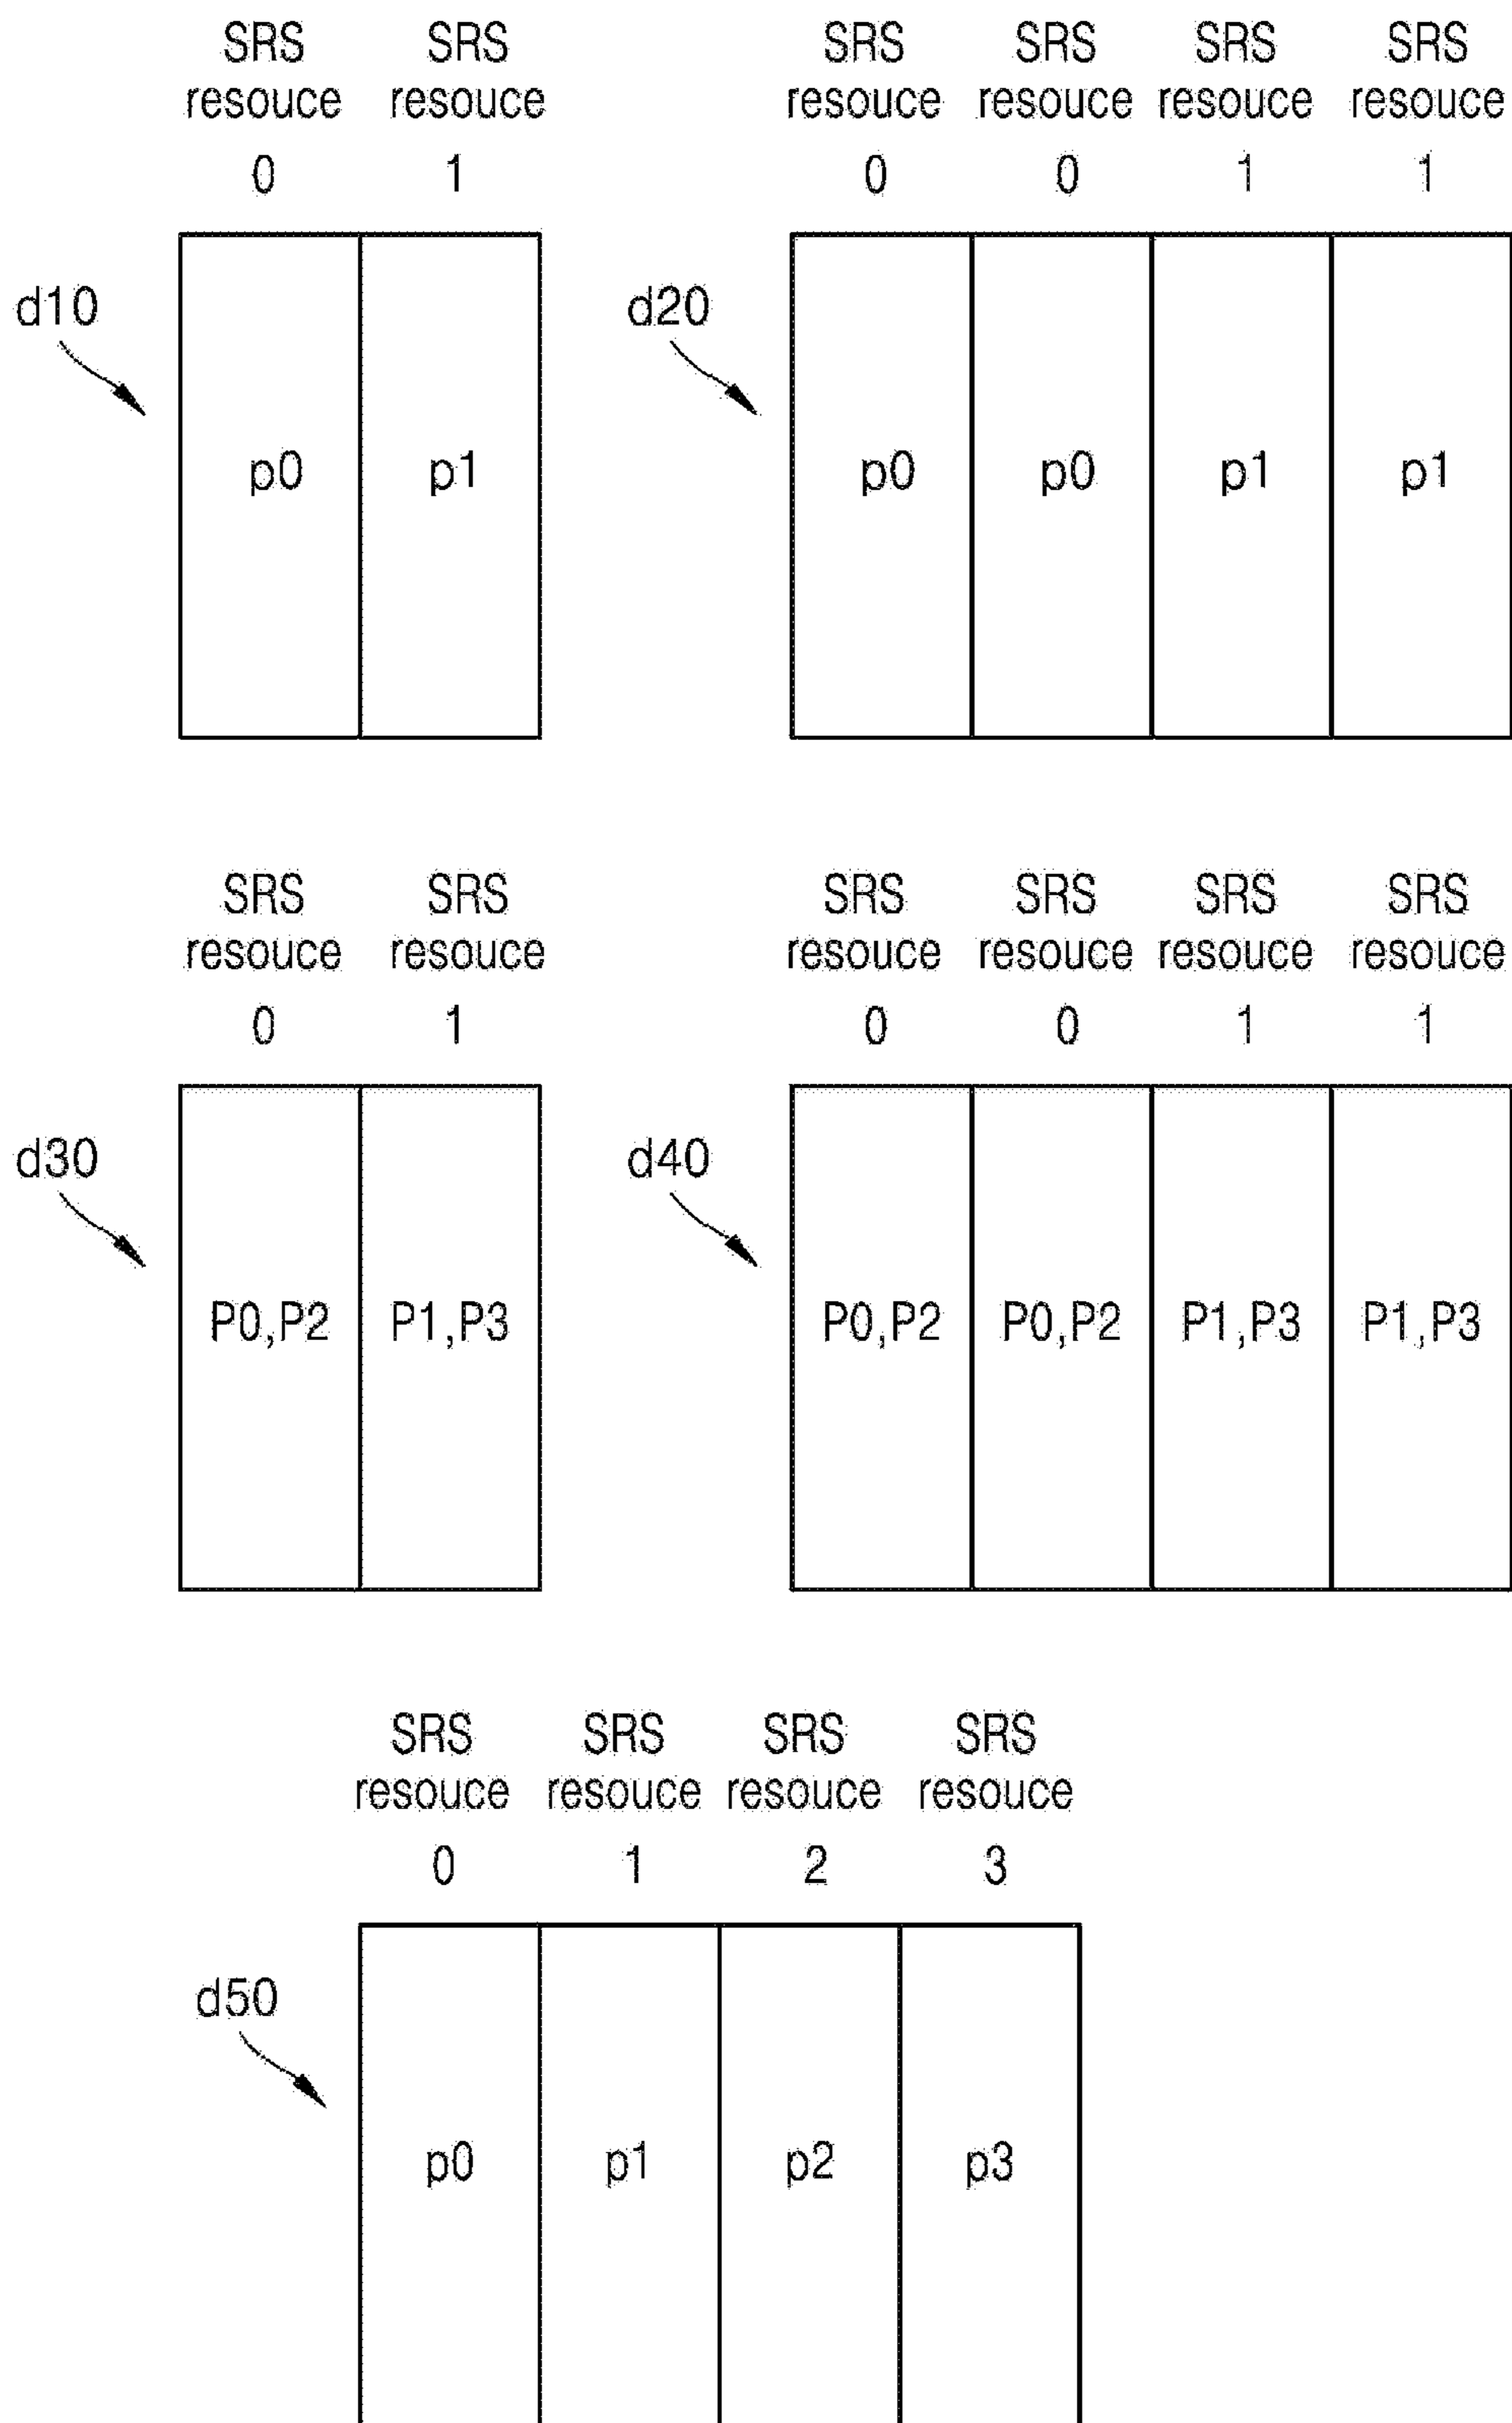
SRS resouce 0
SRS resouce 1

d10

p0
p1

SRS resouce 0
SRS resouce 0
SRS resouce 1
SRS resouce 1

d20

p0
p0
p1
p1

SRS resouce 0
SRS resouce 1

d30

P0,P2
P1,P3

SRS resouce 0
SRS resouce 0
SRS resouce 1
SRS resouce 1

d40

P0,P2
P0,P2
P1,P3
P1,P3

SRS resouce 0
SRS resouce 1
SRS resouce 2
SRS resouce 3

d50

p0
p1
p2
p3